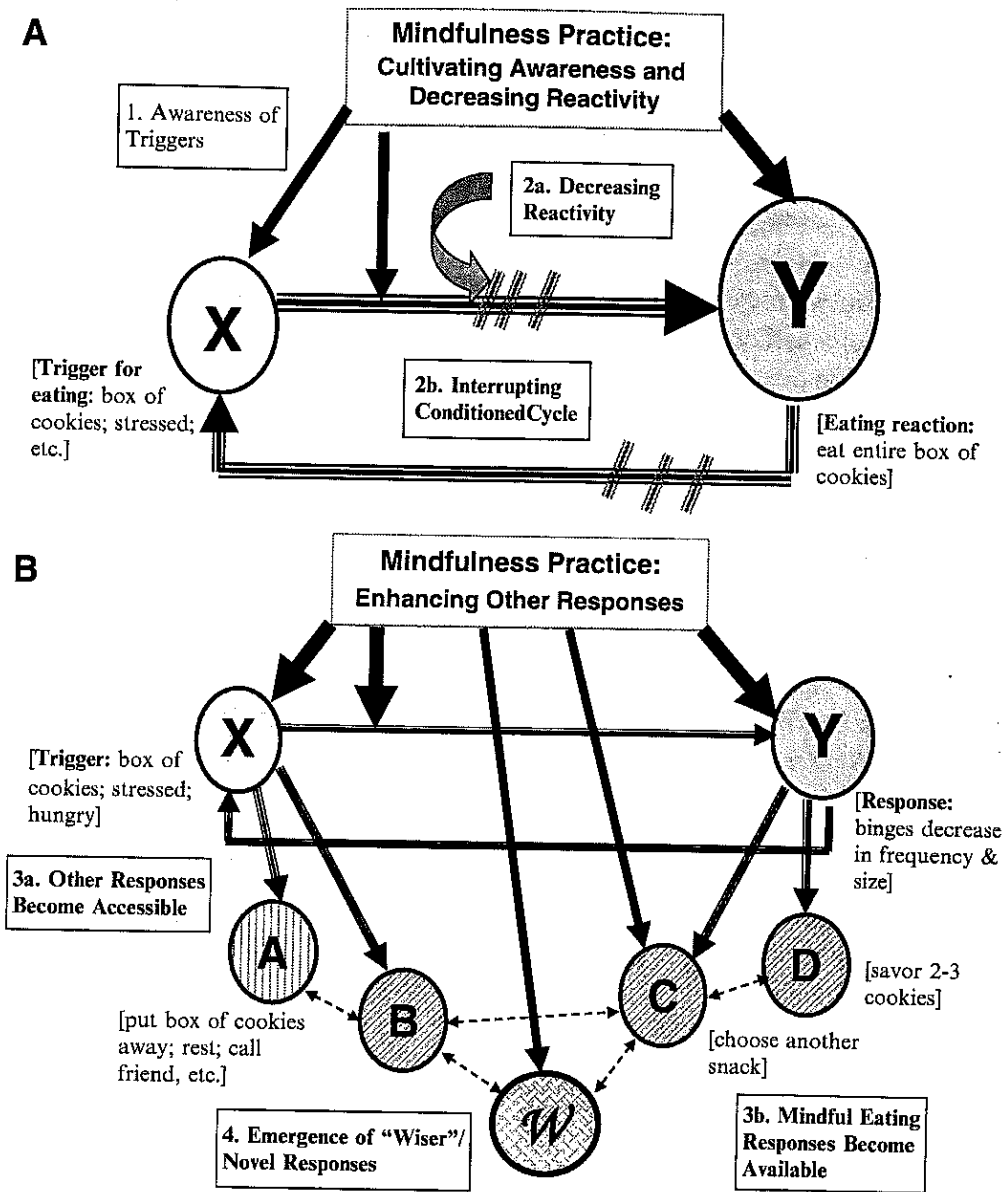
A

Mindfulness Practice: Cultivating Awareness and Decreasing Reactivity

1. Awareness of Triggers

2a. Decreasing Reactivity

X

Y

[Trigger for eating: box of cookies; stressed; etc.]

2b. Interrupting ConditionedCycle

[Eating reaction: eat entire box of cookies]

B

Mindfulness Practice: Enhancing Other Responses

X

Y

[Trigger: box of cookies; stressed; hungry]

[Response: binges decrease in frequency & size]

3a. Other Responses Become Accessible

A

B

C

D

[savor 2-3 cookies]

[put box of cookies away; rest; call friend, etc.]

[choose another snack]

$\mathcal{W}$

4. Emergence of "Wiser"/ Novel Responses

3b. Mindful Eating Responses Become Available